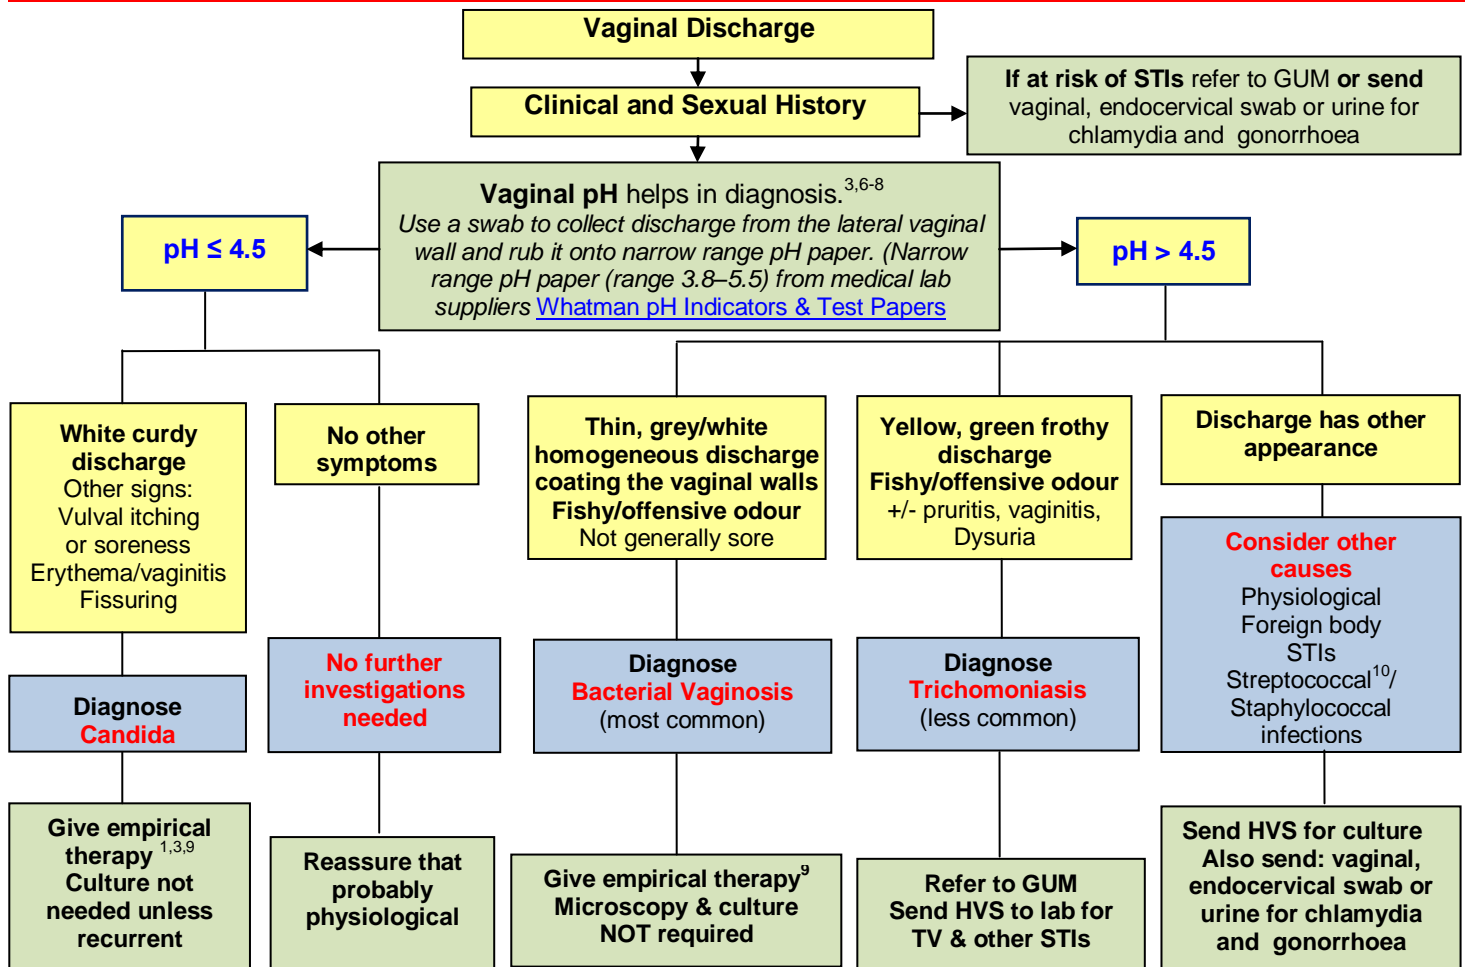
Vaginal Discharge

Clinical and Sexual History

If at risk of STIs refer to GUM or send vaginal, endocervical swab or urine for chlamydia and gonorrhoea

Vaginal pH helps in diagnosis.$^{3,6-8}$
Use a swab to collect discharge from the lateral vaginal wall and rub it onto narrow range pH paper. (Narrow range pH paper (range 3.8–5.5) from medical lab suppliers Whatman pH Indicators & Test Papers

pH ≤ 4.5

pH > 4.5

White curdy discharge
Other signs:
Vulval itching or soreness
Erythema/vaginitis
Fissuring

Diagnose
Candida

Give empirical therapy $^{1,3,9}$
Culture not needed unless recurrent

No other symptoms

No further investigations needed

Reassure that probably physiological

Thin, grey/white homogeneous discharge coating the vaginal walls
Fishy/offensive odour
Not generally sore

Diagnose
Bacterial Vaginosis
(most common)

Give empirical therapy$^{9}$
Microscopy & culture NOT required

Yellow, green frothy discharge
Fishy/offensive odour
+/- pruritis, vaginitis, Dysuria

Diagnose
Trichomoniasis
(less common)

Refer to GUM
Send HVS to lab for TV & other STIs

Discharge has other appearance

Consider other causes
Physiological
Foreign body
STIs
Streptococcal$^{10}$/
Staphylococcal infections

Send HVS for culture
Also send: vaginal, endocervical swab or urine for chlamydia and gonorrhoea